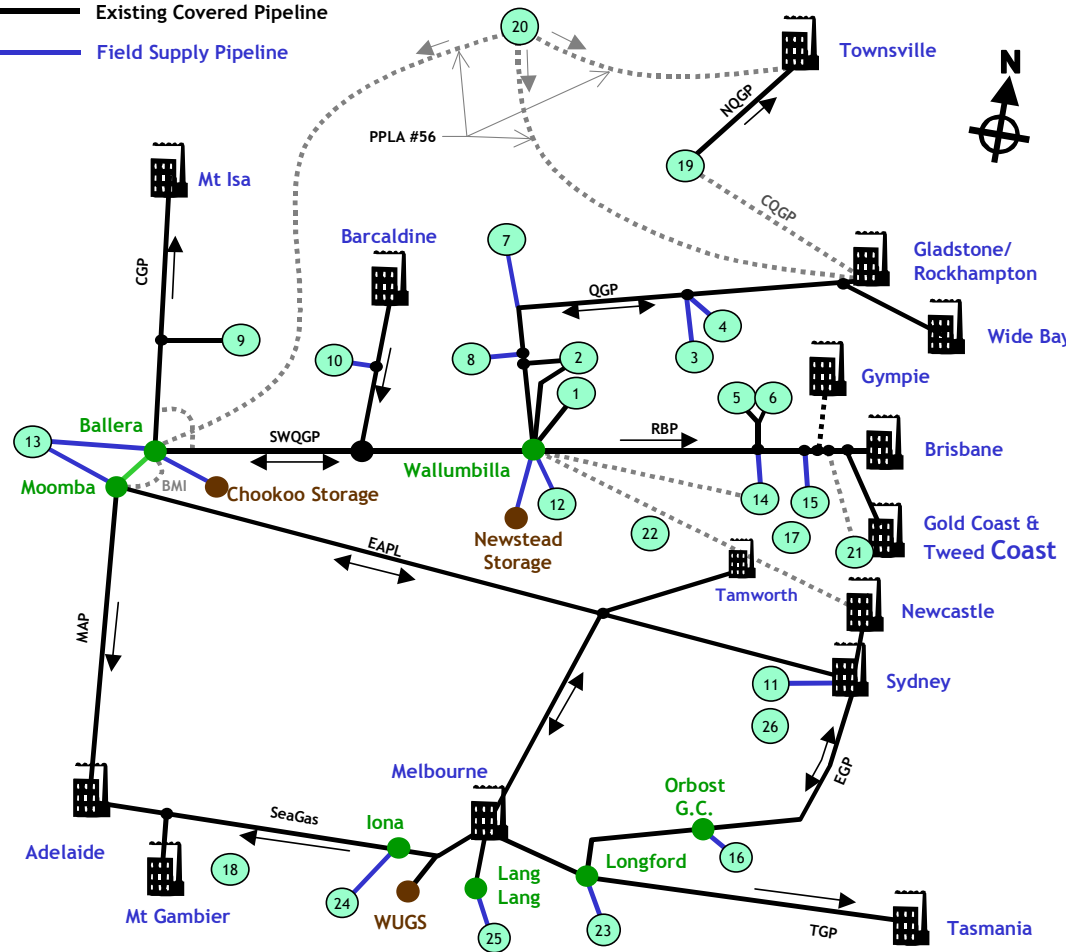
Existing Covered Pipeline
Field Supply Pipeline

20
PPLA #56
Townsville
NQGP
19
CQGP
Mt Isa
CGP
Barcaldine
7
QGP
Gladstone/ Rockhampton
Wide Bay
4
3
9
10
8
2
1
Gympie
5
6
Ballera
13
SWQGP
RBP
Brisbane
Wallumbilla
Moomba
BMI
Chookoo Storage
12
14
15
Newstead Storage
22
17
21
Gold Coast & Tweed Coast
EAPL
Tamworth
Newcastle
MAP
11
Sydney
26
Orbost G.C.
EGP
Melbourne
Adelaide
SeaGas
Iona
Lang Lang
Longford
16
18
24
WUGS
25
23
Mt Gambier
TGP
Tasmania